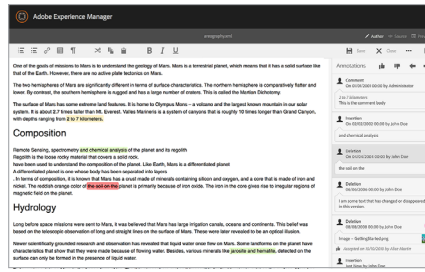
Adobe Experience Manager

paragraph.text

Author  Source

Error  Close

One of the goals of missions to Mars is to understand the geology of Mars. Mars is a terrestrial planet, which means that it has a solid surface like that of the Earth. However, there are no active plate tectonics on Mars.

The two hemispheres of Mars are significantly different in terms of surface characteristics. The northern hemisphere is comparatively flatter and lower. By contrast, the southern hemisphere is rugged and has a large number of craters. This is called the Martian Dichotomy.

The surface of Mars has some extreme land features. It is home to Olympus Mons – a volcano and the largest known mountain in our solar system. It is about 2.7 times taller than Mt. Everest. Valles Marineris is a system of canyons that is roughly 10 times longer than Grand Canyon, with depths ranging from 2 to 7 kilometers.

Composition

Remote Sensing, spectrometry and chemical analysis of the planet and its regolith
Regolith is the loose rocky material that covers a solid rock.
have been used to understand the composition of the planet. Like Earth, Mars is a differentiated planet
A differentiated planet is one whose body has been separated into layers
. In terms of composition, it is known that it consists of a crust made of minerals containing silicon and oxygen, and a core that is made of iron and nickel. The reddish orange color of the soil on the planet is primarily because of iron oxide. The iron in the core gives rise to irregular regions of magnetic field on the planet.

Hydrology

Long before space missions were sent to Mars, it was believed that Mars has large irrigation canals, oceans and continents. This belief was based on the telescopic observation of long and straight lines on the surface of Mars. These were later revealed to be an optical illusion.

Newer scientifically grounded research and observation has revealed that liquid water once flow on Mars. Some landforms on the planet have characteristics that show that they were made because of flowing water. Besides, various minerals like jarosite and hematite, detected on the surface can only be formed in the presence of liquid water

Annotations

Comment
On 03/06/2009 00:00 by Administrator
1 to 1 Comments
This is the comment body

Insertion
On 03/02/2003 00:00 by John Doe
and chemical analysis

Deletion
On 03/03/2003 00:00 by John Doe
the soil on the

Deletion
00/00/0000 00:00 by John Doe
I am some text that has changed or disappeared in this version

Deletion
00/00/0000 00:00 by John Doe

Image – SailingBoatingJpg
Assigned on 10/10/2010 by Allen Martin

Insertion
text force by John Doe